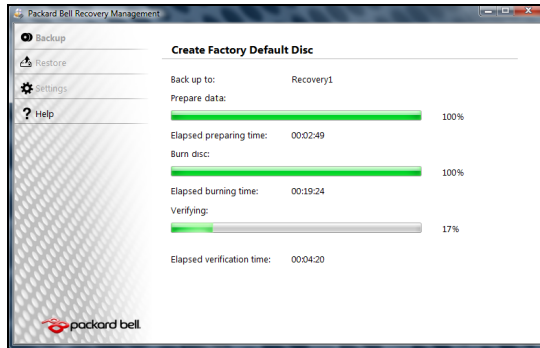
Packard Bell Recovery Management

Backup

Restore

Settings

? Help

packard bell

Create Factory Default Disc

Back up to: Recovery1

Prepare data:

100%

Elapsed preparing time: 00:02:49

Burn disc:

100%

Elapsed burning time: 00:19:24

Verifying:

17%

Elapsed verification time: 00:04:20